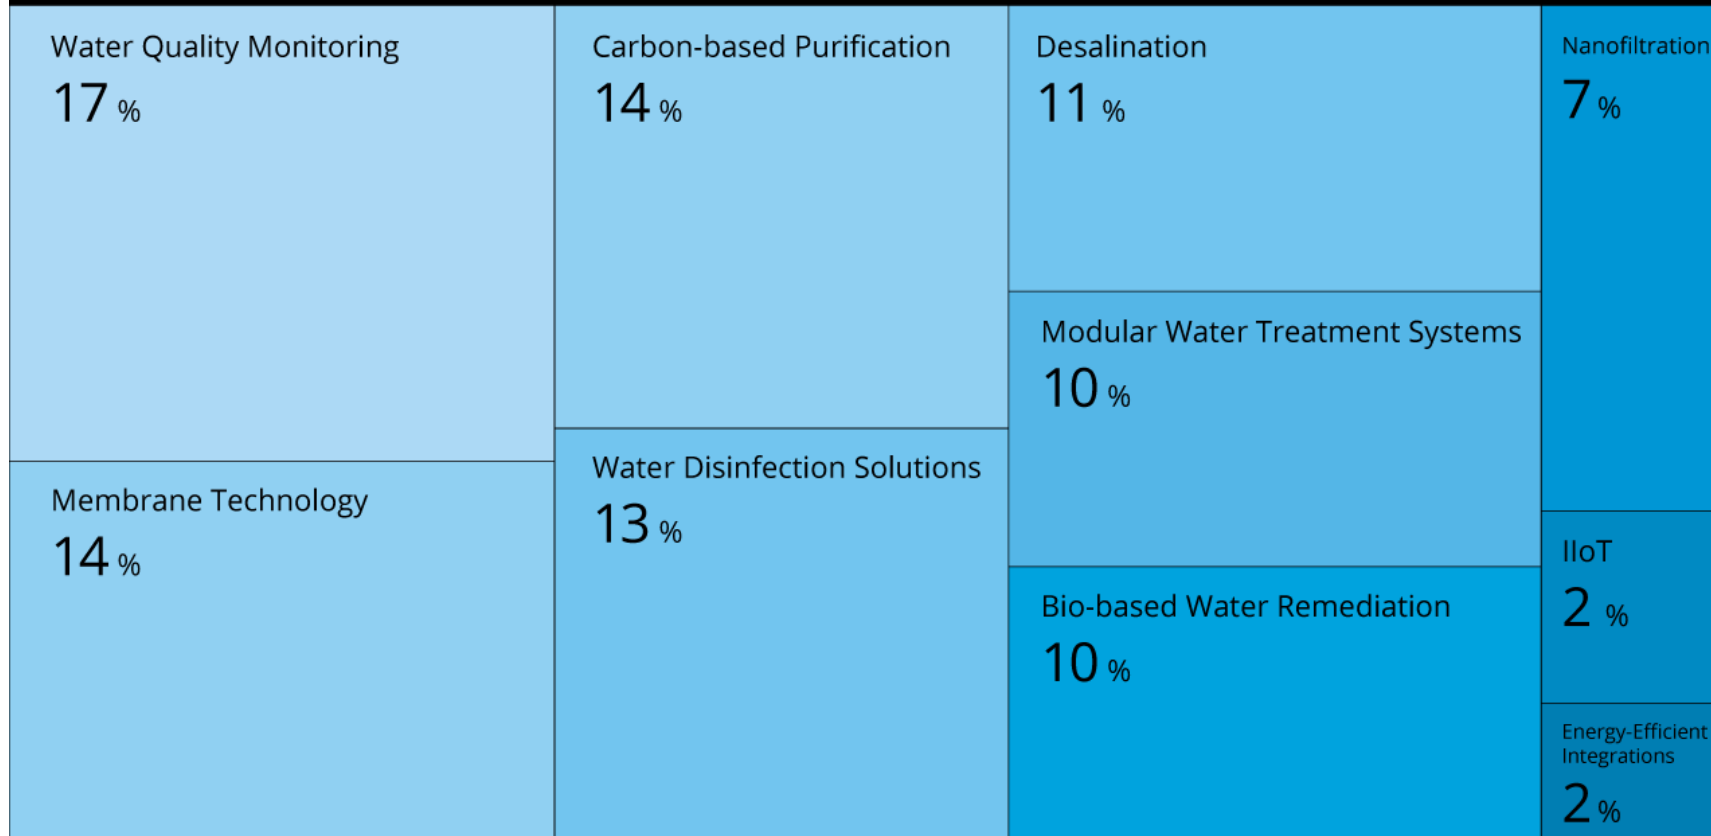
Water Quality Monitoring
17 %

Membrane Technology
14 %

Carbon-based Purification
14 %

Water Disinfection Solutions
13 %

Desalination
11 %

Modular Water Treatment Systems
10 %

Bio-based Water Remediation
10 %

Nanofiltration
7 %

IIoT
2 %

Energy-Efficient Integrations
2 %